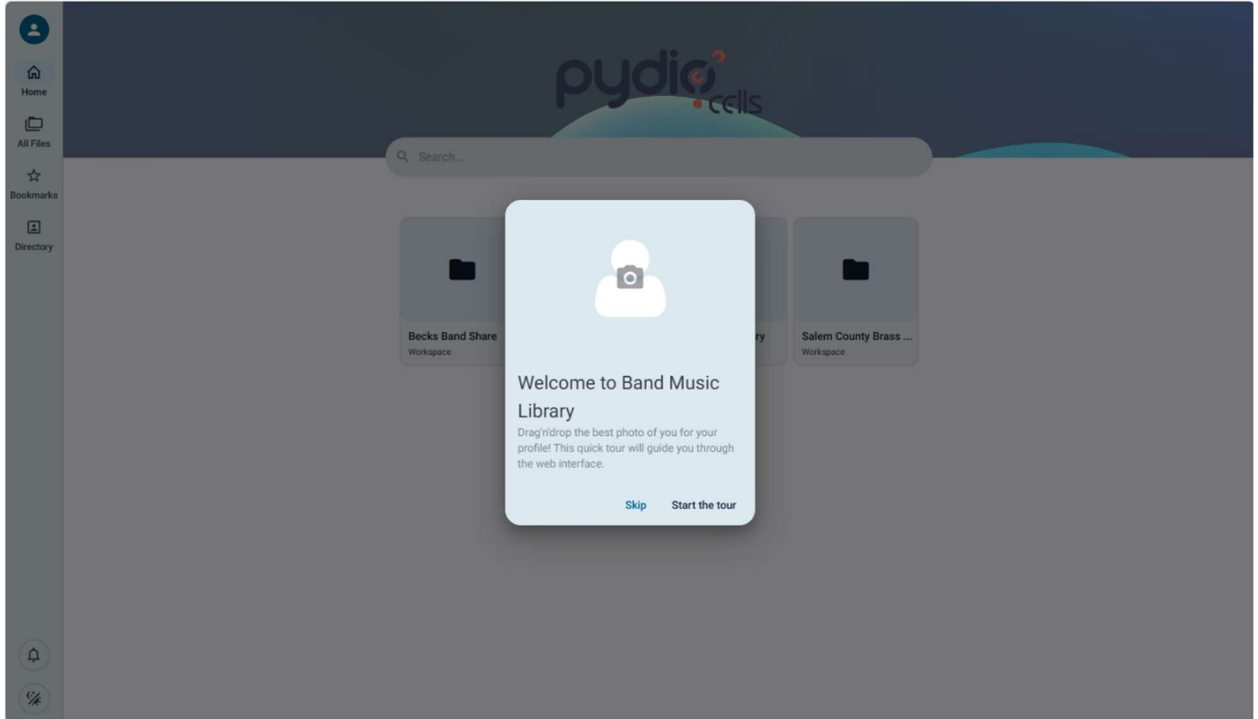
Home
All Files
Bookmarks
Directory

pydio cells

Search...

Becks Band Share
Workspace

ry

Salem County Brass ...
Workspace

Welcome to Band Music Library

Drag'n'drop the best photo of you for your profile! This quick tour will guide you through the web interface.

Skip
Start the tour